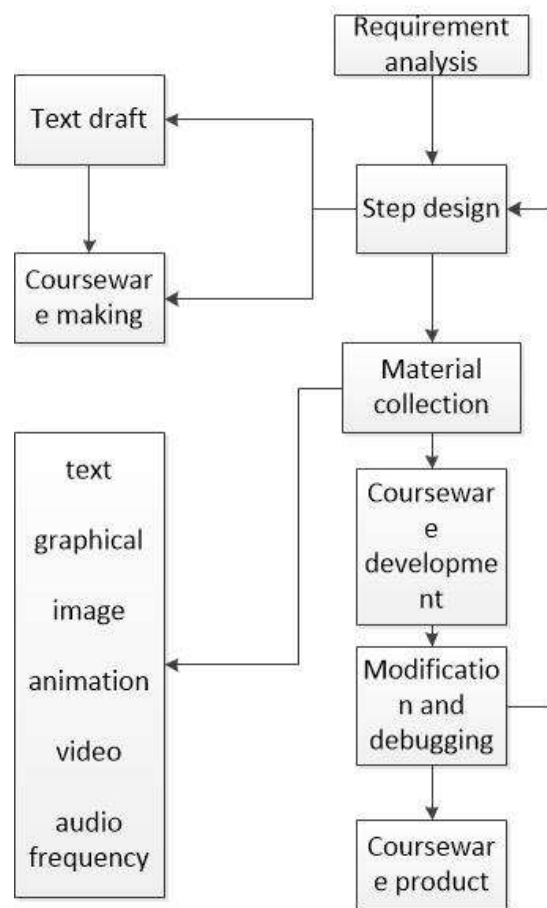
Requirement analysis

Text draft

Step design

Courseware making

Material collection

text

graphical

image

animation

video

audio frequency

Courseware development

Modification and debugging

Courseware product